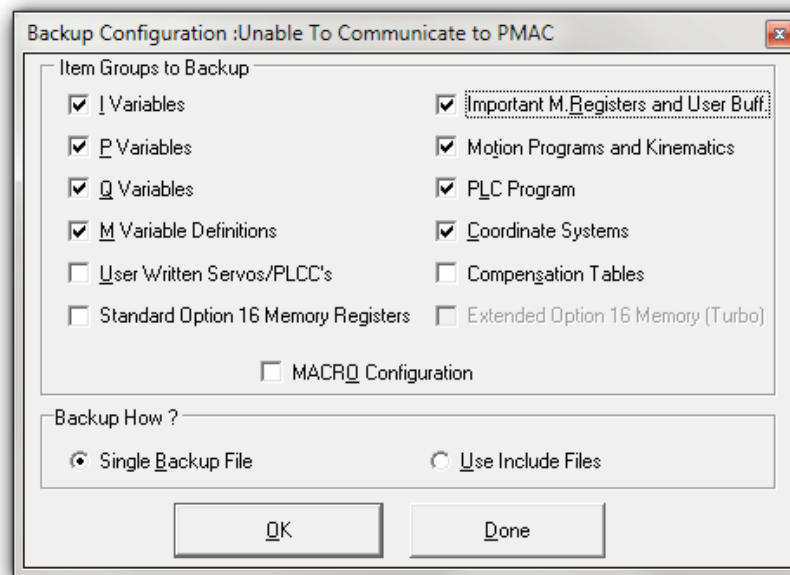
Backup Configuration :Unable To Communicate to PMAC

Item Groups to Backup

☑ I Variables
☑ P Variables
☑ Q Variables
☑ M Variable Definitions
☐ User Written Servos/PLCC's
☐ Standard Option 16 Memory Registers

☑ Important M.Registers and User Buff.
☑ Motion Programs and Kinematics
☑ PLC Program
☑ Coordinate Systems
☐ Compensation Tables
☐ Extended Option 16 Memory (Turbo)

☐ MACRO Configuration

Backup How ?

◉ Single Backup File
○ Use Include Files

OK
Done